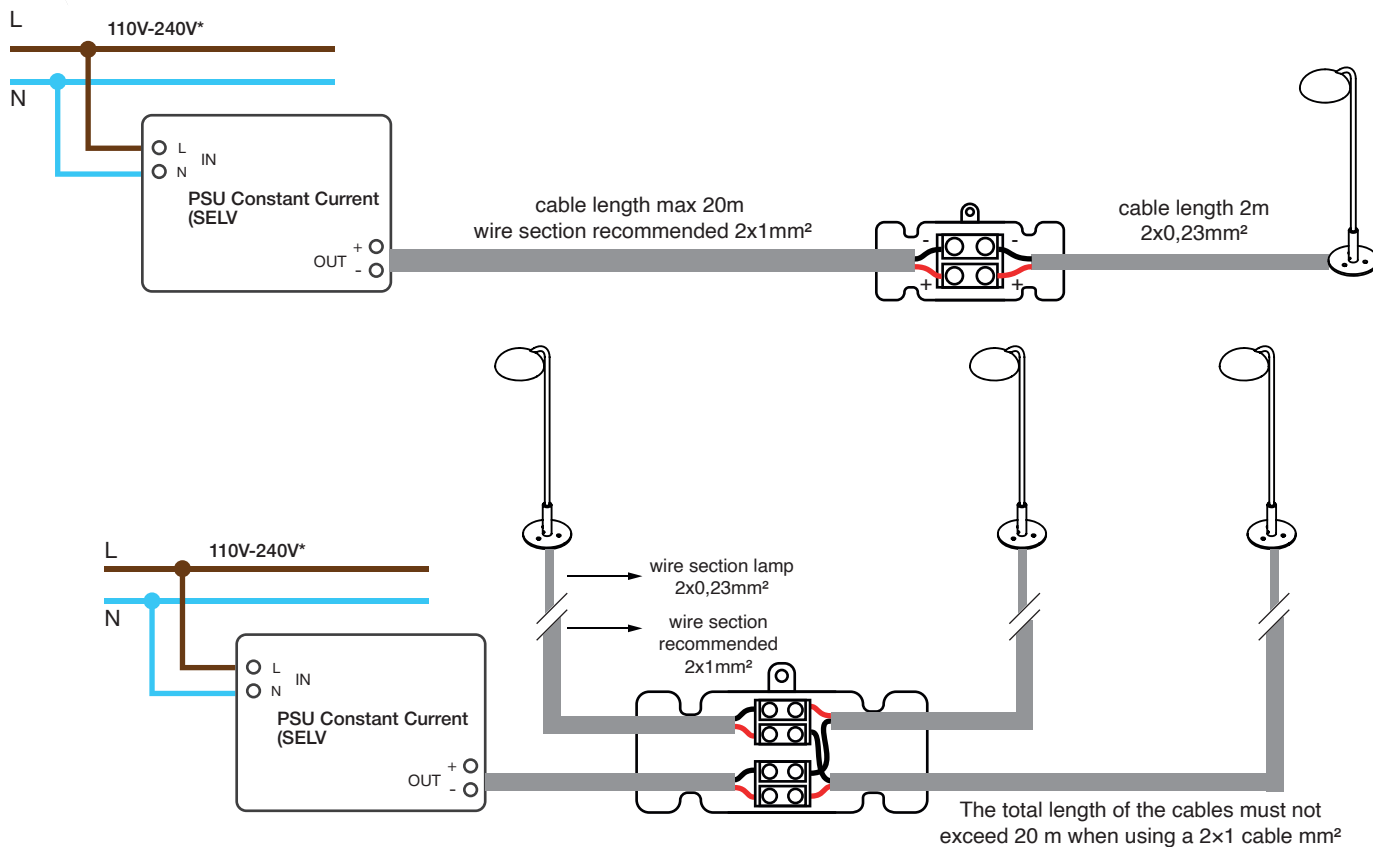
L
110V-240V*
N
L
N
IN
PSU Constant Current (SELV
OUT
+
-
cable length max 20m
wire section recommended 2x1mm²
-
-
+
+
cable length 2m
2x0,23mm²

L
110V-240V*
N
L
N
IN
PSU Constant Current (SELV
OUT
+
-
wire section lamp
2x0,23mm²
wire section recommended
2x1mm²
The total length of the cables must not exceed 20 m when using a 2×1 cable mm²